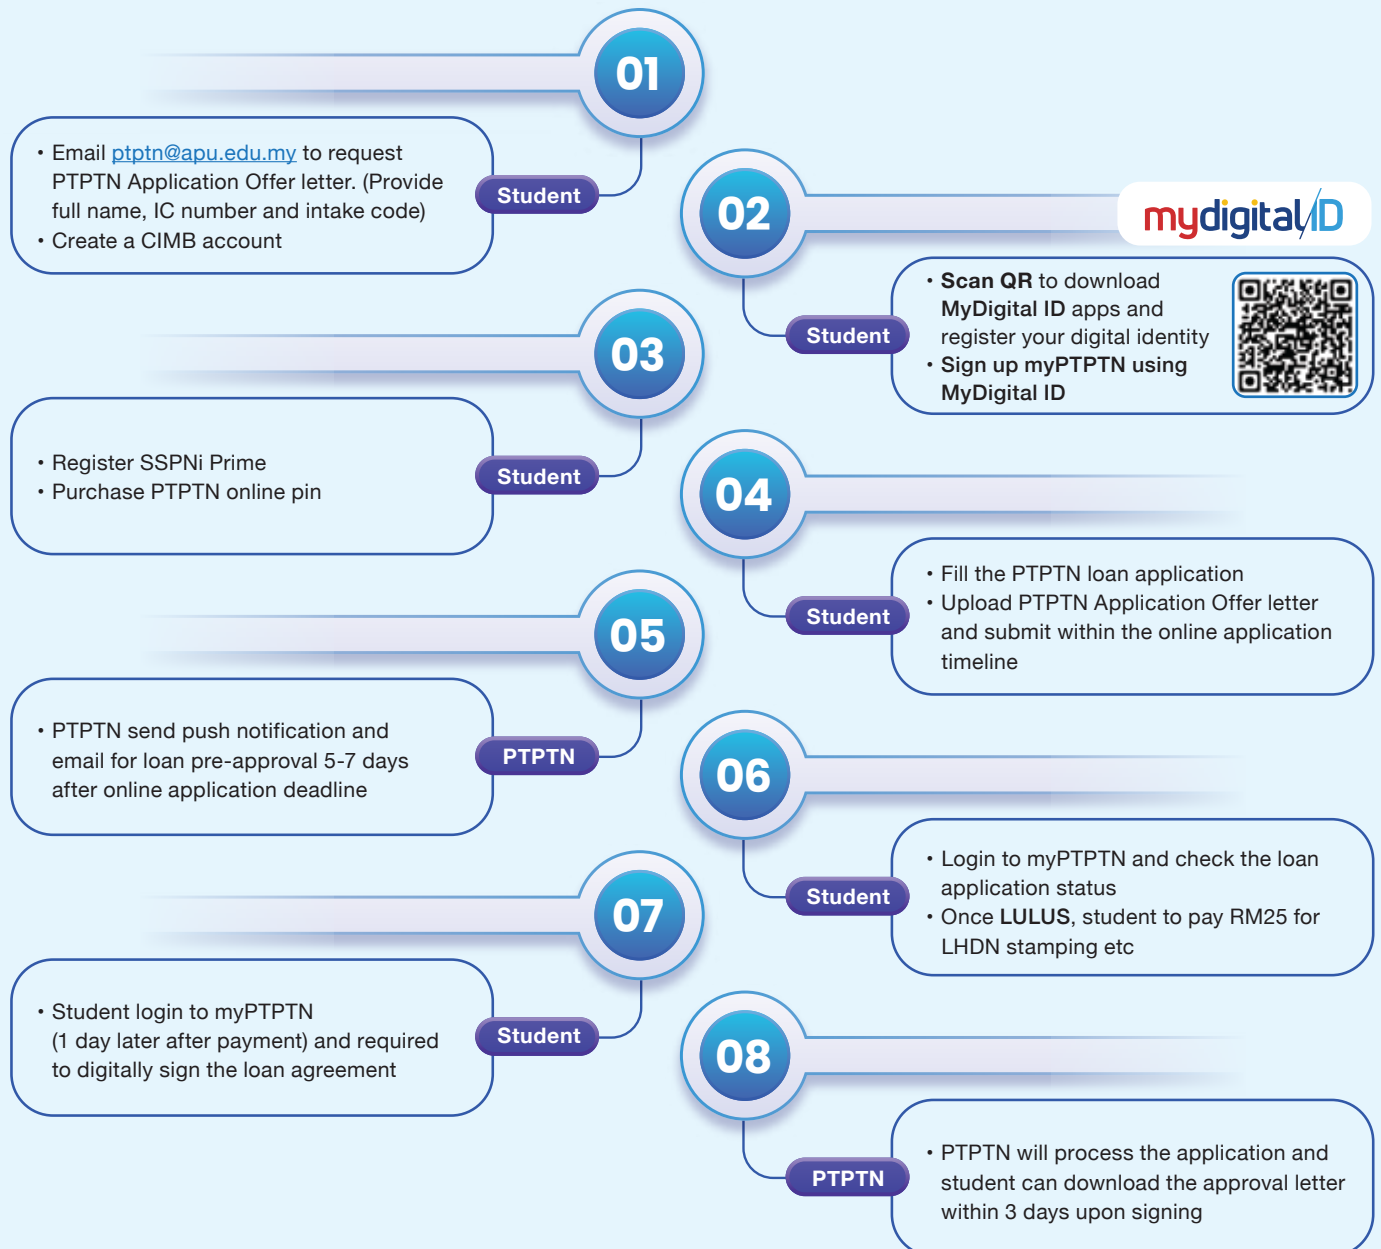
01

Student

• Email ptptn@apu.edu.my to request PTPTN Application Offer letter. (Provide full name, IC number and intake code)
• Create a CIMB account

02

mydigitalID

Student

• Scan QR to download MyDigital ID apps and register your digital identity
• Sign up myPTPTN using MyDigital ID

03

Student

• Register SSPNi Prime
• Purchase PTPTN online pin

04

Student

• Fill the PTPTN loan application
• Upload PTPTN Application Offer letter and submit within the online application timeline

05

PTPTN

• PTPTN send push notification and email for loan pre-approval 5-7 days after online application deadline

06

Student

• Login to myPTPTN and check the loan application status
• Once LULUS, student to pay RM25 for LHDN stamping etc

07

Student

• Student login to myPTPTN (1 day later after payment) and required to digitally sign the loan agreement

08

PTPTN

• PTPTN will process the application and student can download the approval letter within 3 days upon signing